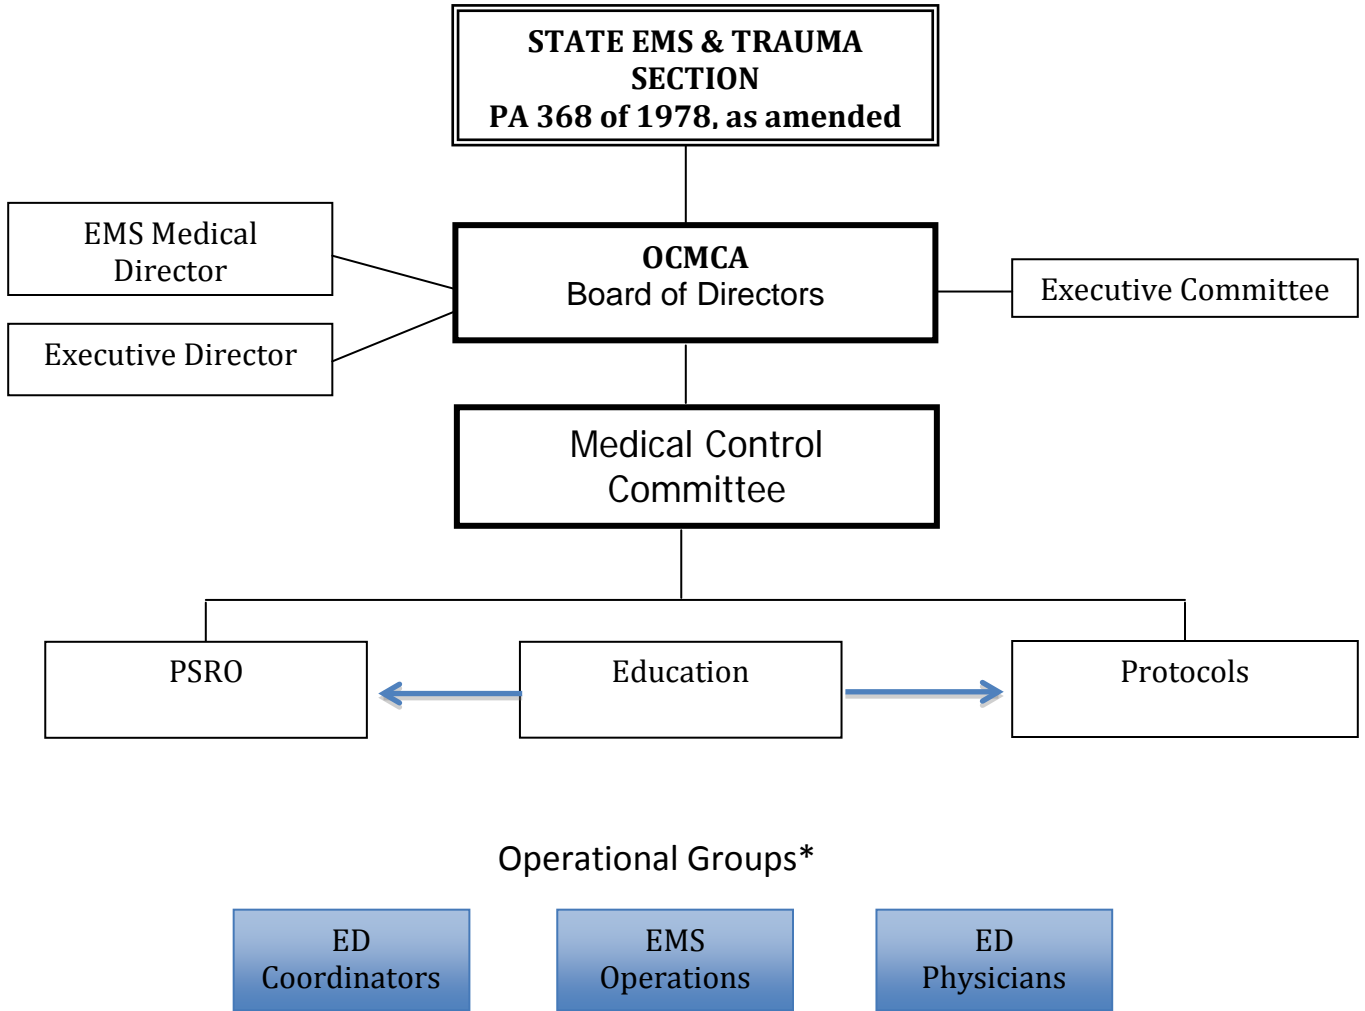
STATE EMS & TRAUMA SECTION
PA 368 of 1978, as amended

EMS Medical Director

Executive Director

OCMCA
Board of Directors

Executive Committee

Medical Control Committee

PSRO

Education

Protocols

Operational Groups*

ED Coordinators

EMS Operations

ED Physicians